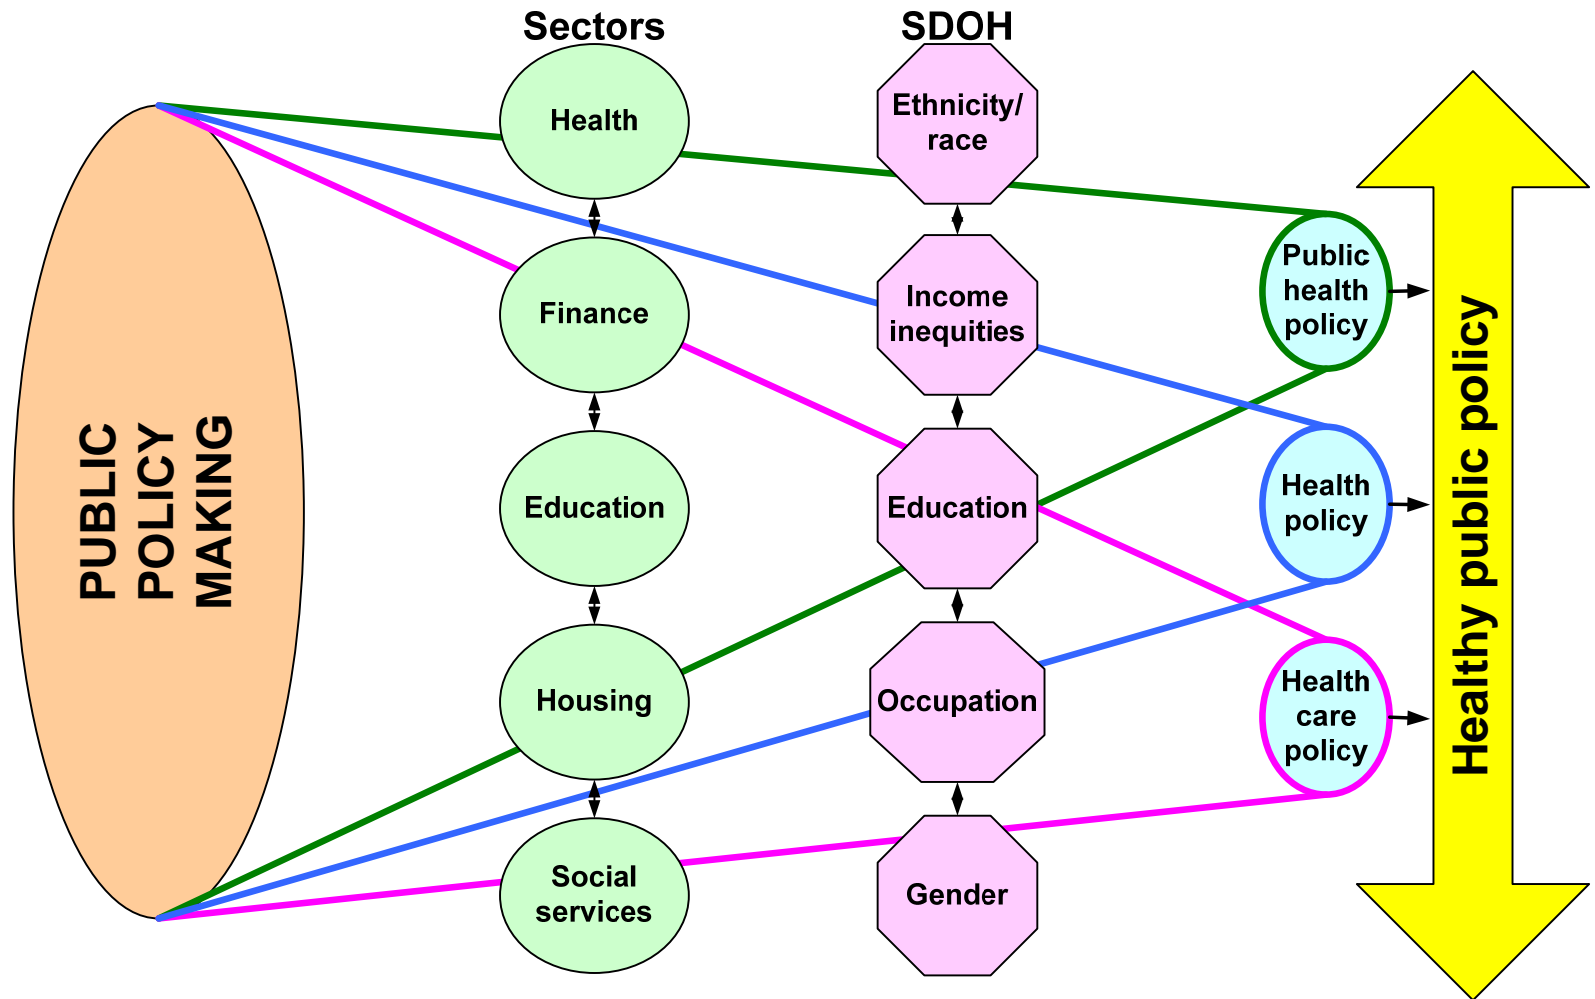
PUBLIC POLICY MAKING

Sectors

Health

Finance

Education

Housing

Social services

SDOH

Ethnicity/ race

Income inequities

Education

Occupation

Gender

Public health policy

Health policy

Health care policy

Healthy public policy